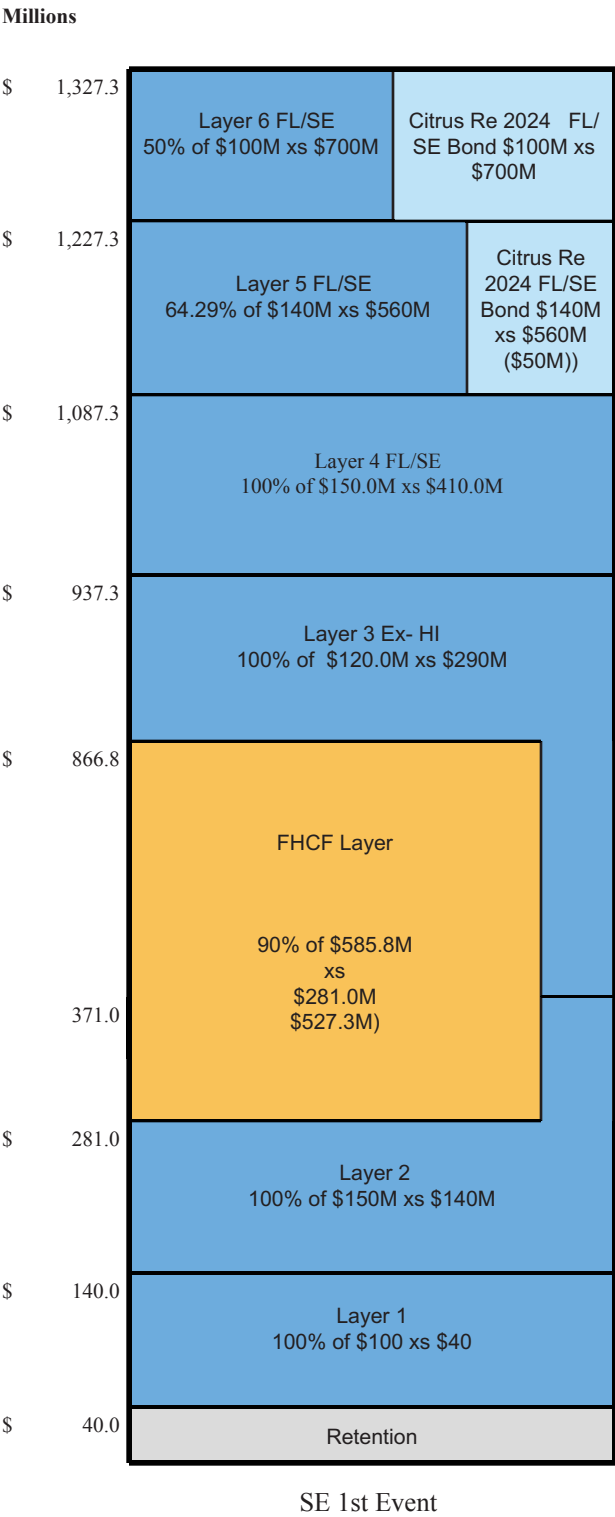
Millions

$ 1,327.3

Layer 6 FL/SE
50% of \$100M xs \$700M

Citrus Re 2024 FL/SE Bond \$100M xs \$700M

$ 1,227.3

Layer 5 FL/SE
64.29% of \$140M xs \$560M

Citrus Re 2024 FL/SE Bond \$140M xs \$560M (\$50M))

$ 1,087.3

Layer 4 FL/SE
100% of \$150.0M xs \$410.0M

$ 937.3

Layer 3 Ex- HI
100% of \$120.0M xs \$290M

$ 866.8

FHCF Layer

90% of \$585.8M
xs
\$281.0M
\$527.3M)

371.0

$ 281.0

Layer 2
100% of \$150M xs \$140M

$ 140.0

Layer 1
100% of \$100 xs \$40

$ 40.0

Retention

SE 1st Event